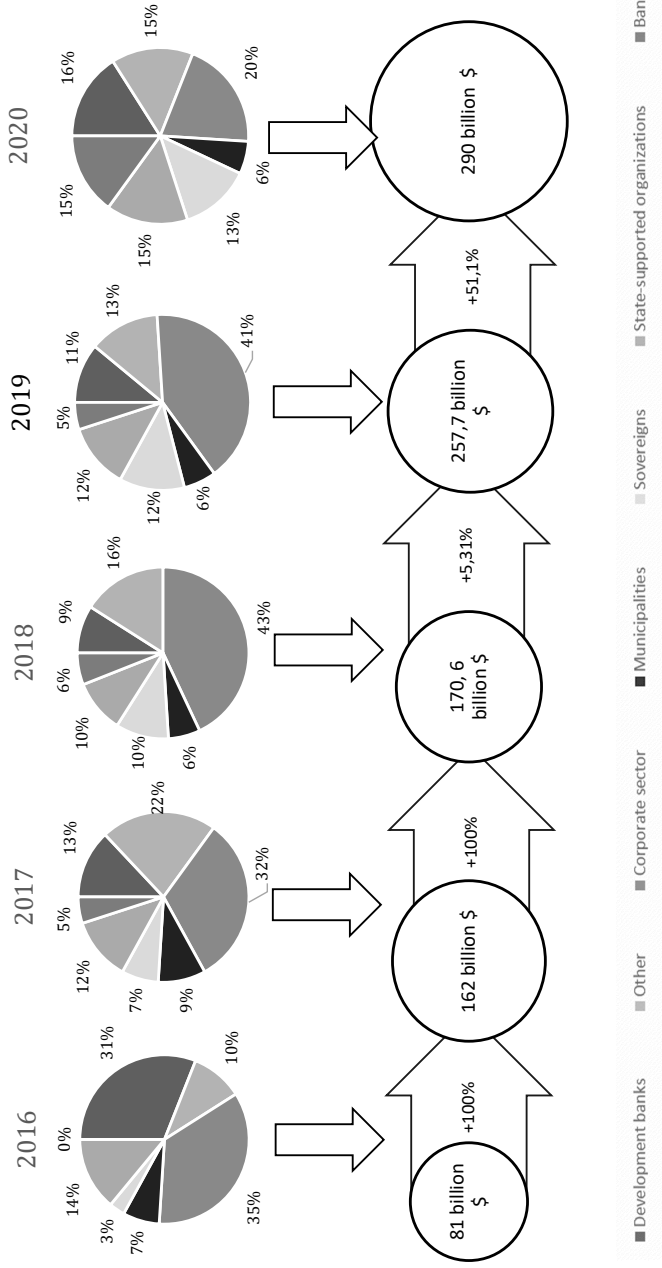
2016

0%
31%
10%
14%
3%
7%
35%

81 billion $

+100%

2017

13%
22%
5%
32%
12%
7%
9%

162 billion $

+100%

2018

16%
9%
6%
43%
10%
10%
6%

170, 6 billion $

+5,31%

2019

13%
11%
5%
41%
12%
12%
6%

257,7 billion $

+51,1%

2020

16%
15%
15%
20%
15%
13%
6%

290 billion $

■ Development banks ■ Other ■ Corporate sector ■ Municipalities ■ Sovereigns ■ State-supported organizations ■ Ban